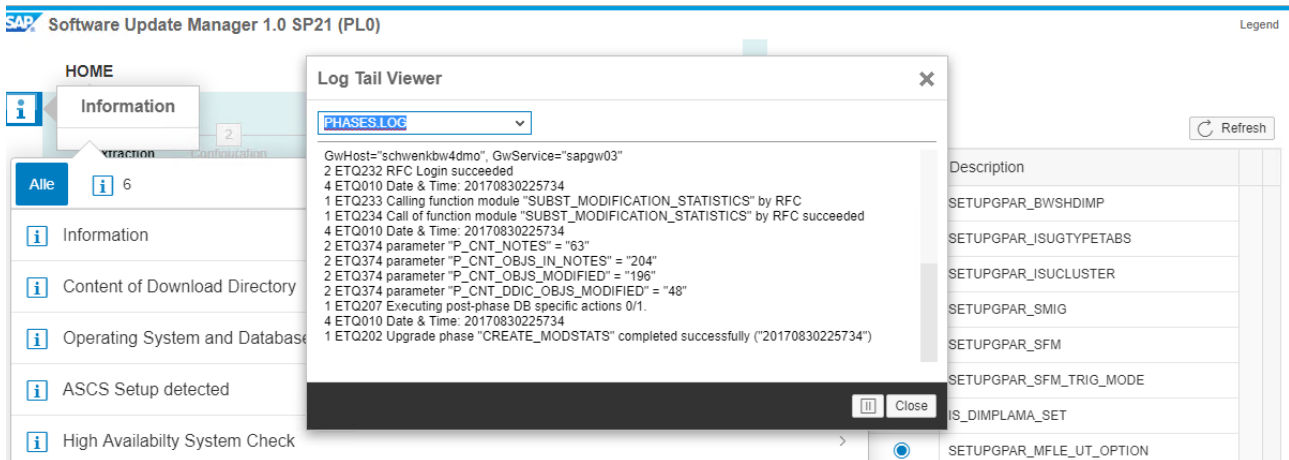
SAP Software Update Manager 1.0 SP21 (PL0)

Legend

HOME

Information

2

Extraction Configuration

Alle 6

Information

Content of Download Directory

Operating System and Database

ASCS Setup detected

High Availabilty System Check

Log Tail Viewer

PHASES.LOG

GwHost="schwenkbw4dmo", GwService="sapgw03"
2 ETQ232 RFC Login succeeded
4 ETQ010 Date & Time: 20170830225734
1 ETQ233 Calling function module "SUBST_MODIFICATION_STATISTICS" by RFC
1 ETQ234 Call of function module "SUBST_MODIFICATION_STATISTICS" by RFC succeeded
4 ETQ010 Date & Time: 20170830225734
2 ETQ374 parameter "P_CNT_NOTES" = "63"
2 ETQ374 parameter "P_CNT_OBJS_IN_NOTES" = "204"
2 ETQ374 parameter "P_CNT_OBJS_MODIFIED" = "196"
2 ETQ374 parameter "P_CNT_DDIC_OBJS_MODIFIED" = "48"
1 ETQ207 Executing post-phase DB specific actions 0/1.
4 ETQ010 Date & Time: 20170830225734
1 ETQ202 Upgrade phase "CREATE_MODSTATS" completed successfully ("20170830225734")

Close

Refresh

Description

SETUPGPAR_BWSHDIMP

SETUPGPAR_ISUGTYPETABS

SETUPGPAR_ISUCLUSTER

SETUPGPAR_SMIG

SETUPGPAR_SFM

SETUPGPAR_SFM_TRIG_MODE

IS_DIMPLAMA_SET

SETUPGPAR_MFLE_UT_OPTION